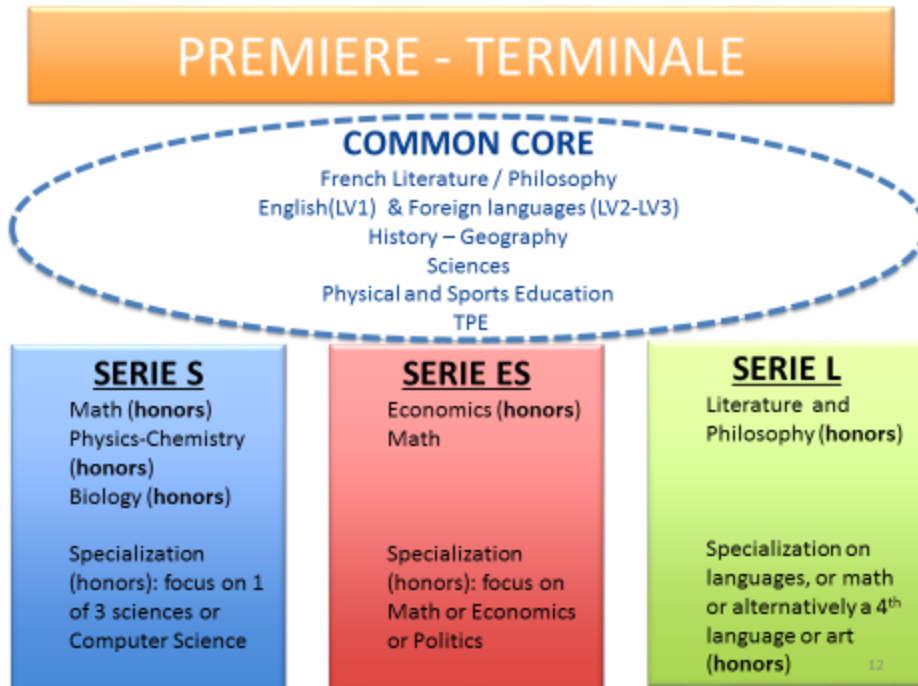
PREMIERE - TERMINALE

COMMON CORE
French Literature / Philosophy
English(LV1) & Foreign languages (LV2-LV3)
History – Geography
Sciences
Physical and Sports Education
TPE

SERIE S
Math (honors)
Physics-Chemistry (honors)
Biology (honors)

Specialization (honors): focus on 1 of 3 sciences or Computer Science

SERIE ES
Economics (honors)
Math

Specialization (honors): focus on Math or Economics or Politics

SERIE L
Literature and Philosophy (honors)

Specialization on languages, or math or alternatively a 4$^{th}$ language or art (honors)

12